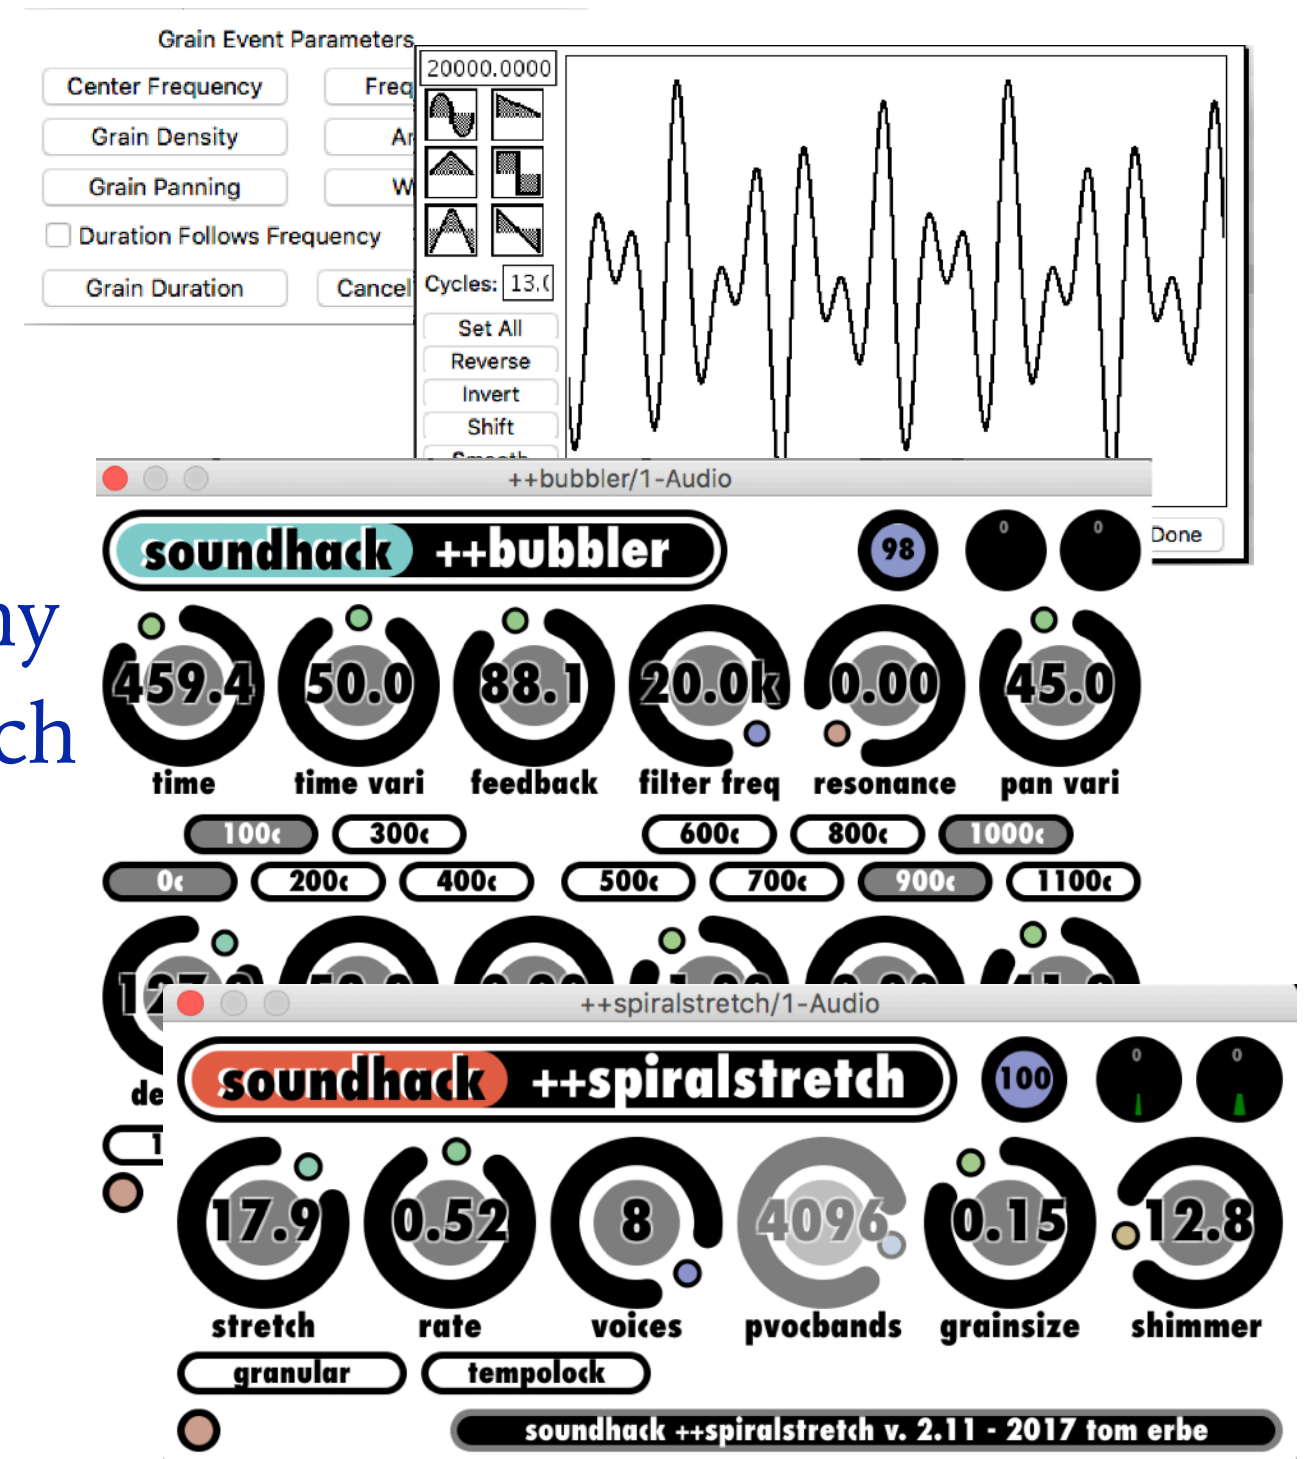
Grain Event Parameters

Center Frequency

Freq

Grain Density

Ar

Grain Panning

W

Duration Follows Frequency

Grain Duration

Cancel

20000.0000

Cycles: 13.(

Set All

Reverse

Invert

Shift

Done

++bubbler/1-Audio

soundhack ++bubbler

98

0

0

ny

ch

459.4
time

50.0
time vari

88.1
feedback

20.0k
filter freq

0.00
resonance

45.0
pan vari

100¢ 300¢ 600¢ 800¢ 1000¢

0¢ 200¢ 400¢ 500¢ 700¢ 900¢ 1100¢

de

++spiralstretch/1-Audio

soundhack ++spiralstretch

100

0

0

17.9
stretch

0.52
rate

8
voices

4096
pvocbands

0.15
grainsize

12.8
shimmer

granular

tempolock

soundhack ++spiralstretch v. 2.11 - 2017 tom erbe